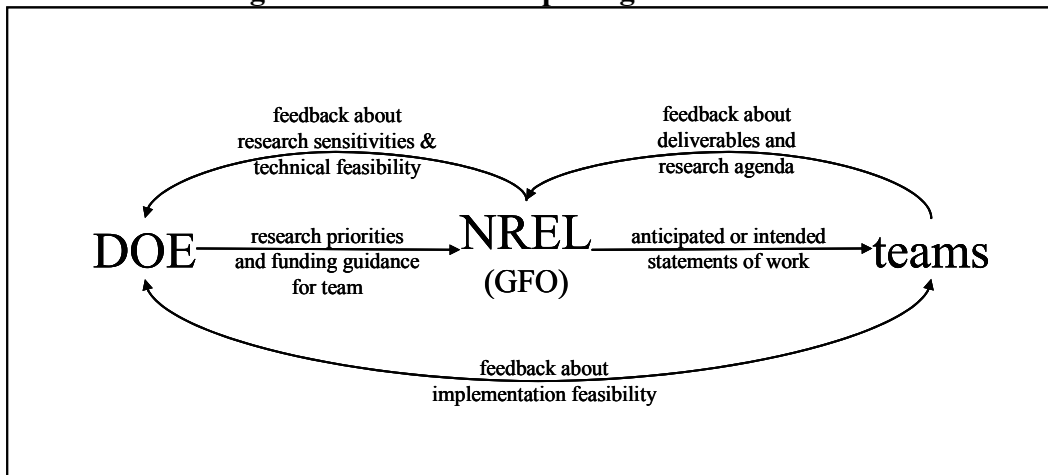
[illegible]

feedback about research sensitivities & technical feasibility

feedback about deliverables and research agenda

DOE

research priorities and funding guidance for team

NREL (GFO)

anticipated or intended statements of work

teams

feedback about implementation feasibility